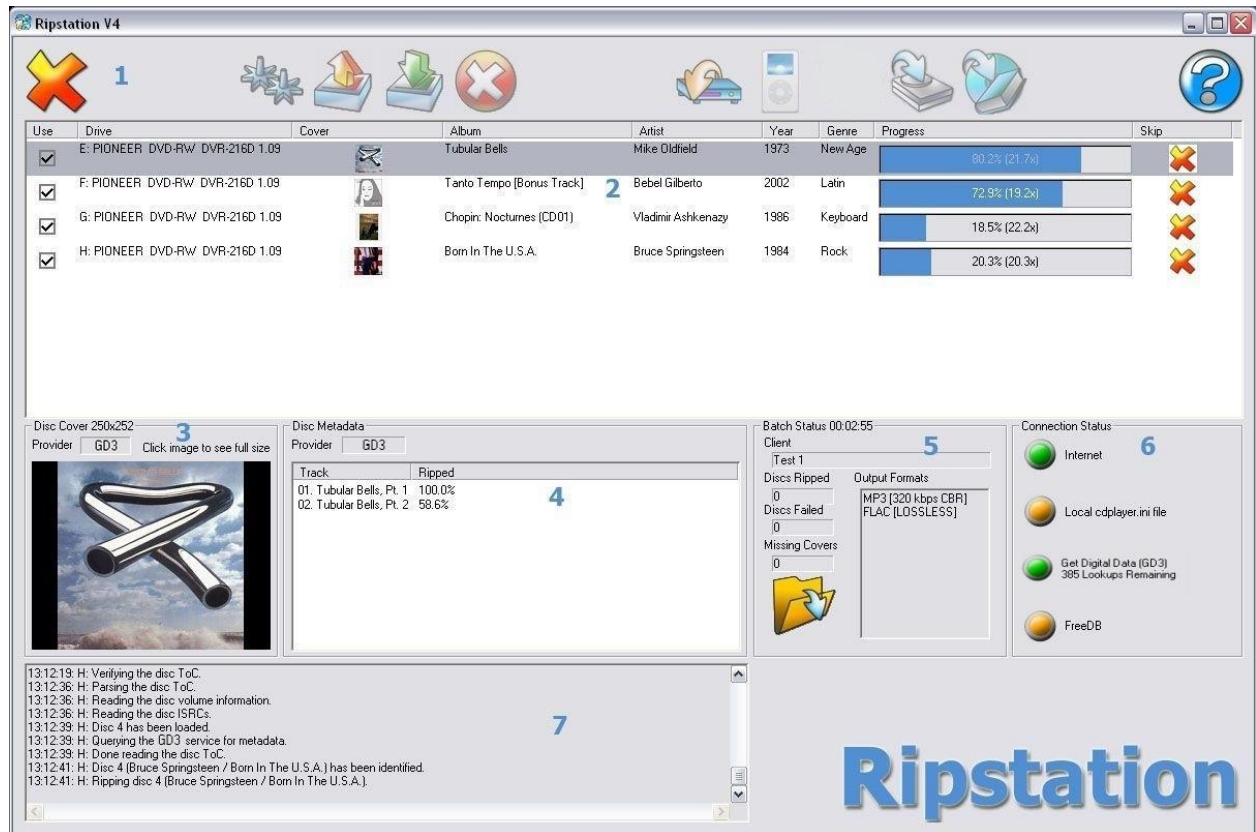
Ripstation V4

1

| Use | Drive | Cover | Album | Artist | Year | Genre | Progress | Skip |
|---|---|---|---|---|---|---|---|---|
| ☑ | E: PIONEER DVD-RW DVR-216D 1.09 | | Tubular Bells | Mike Oldfield | 1973 | New Age | 80.2% (21.7x) | |
| ☑ | F: PIONEER DVD-RW DVR-216D 1.09 | | Tanto Tempo [Bonus Track] | Bebel Gilberto | 2002 | Latin | 72.9% (19.2x) | |
| ☑ | G: PIONEER DVD-RW DVR-216D 1.09 | | Chopin: Nocturnes (CD01) | Vladimir Ashkenazy | 1986 | Keyboard | 18.5% (22.2x) | |
| ☑ | H: PIONEER DVD-RW DVR-216D 1.09 | | Born In The U.S.A. | Bruce Springsteen | 1984 | Rock | 20.3% (20.3x) | |

2

Disc Cover 250x252 3
Provider GD3 Click image to see full size

Disc Metadata
Provider GD3

| Track | Ripped |
|---|---|
| 01. Tubular Bells, Pt. 1 | 100.0% |
| 02. Tubular Bells, Pt. 2 | 58.6% |

4

Batch Status 00:02:55 5
Client
Test 1
Discs Ripped
0
Discs Failed
0
Missing Covers
0
Output Formats
MP3 [320 kbps CBR]
FLAC [LOSSLESS]

Connection Status 6
Internet
Local cdplayer.ini file
Get Digital Data (GD3)
385 Lookups Remaining
FreeDB

13:12:19: H: Verifying the disc ToC.
13:12:36: H: Parsing the disc ToC.
13:12:36: H: Reading the disc volume information.
13:12:36: H: Reading the disc ISRCs.
13:12:39: H: Disc 4 has been loaded.
13:12:39: H: Querying the GD3 service for metadata.
13:12:39: H: Done reading the disc ToC.
13:12:41: H: Disc 4 (Bruce Springsteen / Born In The U.S.A.) has been identified.
13:12:41: H: Ripping disc 4 (Bruce Springsteen / Born In The U.S.A.).

7

Ripstation